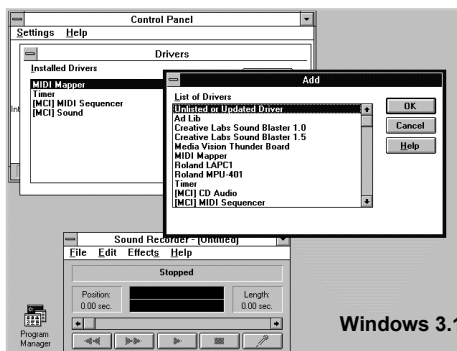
Control Panel
Settings Help

Drivers
Installed Drivers
MIDI Mapper
Timer
[MCI] MIDI Sequencer
[MCI] Sound
Int

Add
List of Drivers
Unlisted or Updated Driver
Ad Lib
Creative Labs Sound Blaster 1.0
Creative Labs Sound Blaster 1.5
Media Vision Thunder Board
MIDI Mapper
Roland LAPC1
Roland MPU-401
Timer
[MCI] CD Audio
[MCI] MIDI Sequencer
OK
Cancel
Help

Sound Recorder - [Untitled]
File Edit Effects Help
Stopped
Position:
0.00 sec.
Length:
0.00 sec.

Program Manager

Windows 3.1